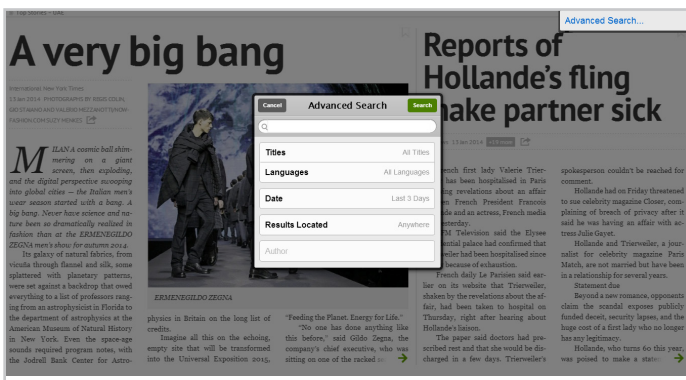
Top Stories · 1/46

Advanced Search...

A very big bang

International New York Times
13 Jan 2014 PHOTOGRAPHS BY ERIC-COLIN GIUSTIANO AND VALERIE MEZZANO/TERRY FASHION.COM SUZY MENKES

MILAN A cosmic ball shimmering on a giant screen, then exploding, and the digital perspective swooping into global cities — the Italian men's wear season started with a bang. A big bang. Never have science and nature been so dramatically realized in fashion than at the ERMENEGILDO ZEGNA men's show for autumn 2014.

Its galaxy of natural fabrics, from vicuña through flannel and silk, some splattered with planetary patterns, were set against a backdrop that owed everything to a list of professors ranging from an astrophysicist in Florida to the department of astrophysics at the American Museum of Natural History in New York. Even the space-age sounds required program notes, with the Jodrell Bank Center for Astro-

ERMENEGILDO ZEGNA

physics in Britain on the long list of credits.

Imagine all this on the echoing, empty site that will be transformed into the Universal Exposition 2015,

"Feeding the Planet. Energy for Life."

"No one has done anything like this before," said Gildo Zegna, the company's chief executive, who was sitting on one of the racked so

Reports of Hollande's fling make partner sick

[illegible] 13 Jan 2014

French first lady Valerie Trierweiler has been hospitalised in Paris following revelations about an affair between President Francois Hollande and an actress, French media said yesterday.

BFM Television said the Elysee presidential palace had confirmed that Trierweiler had been hospitalised since Friday because of exhaustion.

French daily Le Parisien said earlier on its website that Trierweiler, shaken by the revelations about the affair, had been taken to hospital on Thursday, right after hearing about Hollande's liaison.

The paper said doctors had prescribed rest and that she would be discharged in a few days. Trierweiler's

spokesperson couldn't be reached for comment.

Hollande had on Friday threatened to sue celebrity magazine Closer, complaining of breach of privacy after it said he was having an affair with actress Julie Gayet.

Hollande and Trierweiler, a journalist for celebrity magazine Paris Match, are not married but have been in a relationship for several years.

Statement due

Beyond a new romance, opponents claim the scandal exposes publicly funded deceit, security lapses, and the huge cost of a first lady who no longer has any legitimacy.

Hollande, who turns 60 this year, was poised to make a state

Cancel
Advanced Search
Search

Titles
All Titles
Languages
All Languages
Date
Last 3 Days
Results Located
Anywhere
Author